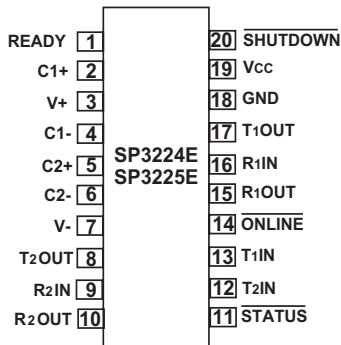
READY 1
C1+ 2
V+ 3
C1- 4
C2+ 5
C2- 6
V- 7
T2OUT 8
R2IN 9
R2OUT 10

SP3224E
SP3225E

20 $\overline{\text{SHUTDOWN}}$
19 Vcc
18 GND
17 T1OUT
16 R1IN
15 R1OUT
14 $\overline{\text{ONLINE}}$
13 T1IN
12 T2IN
11 $\overline{\text{STATUS}}$